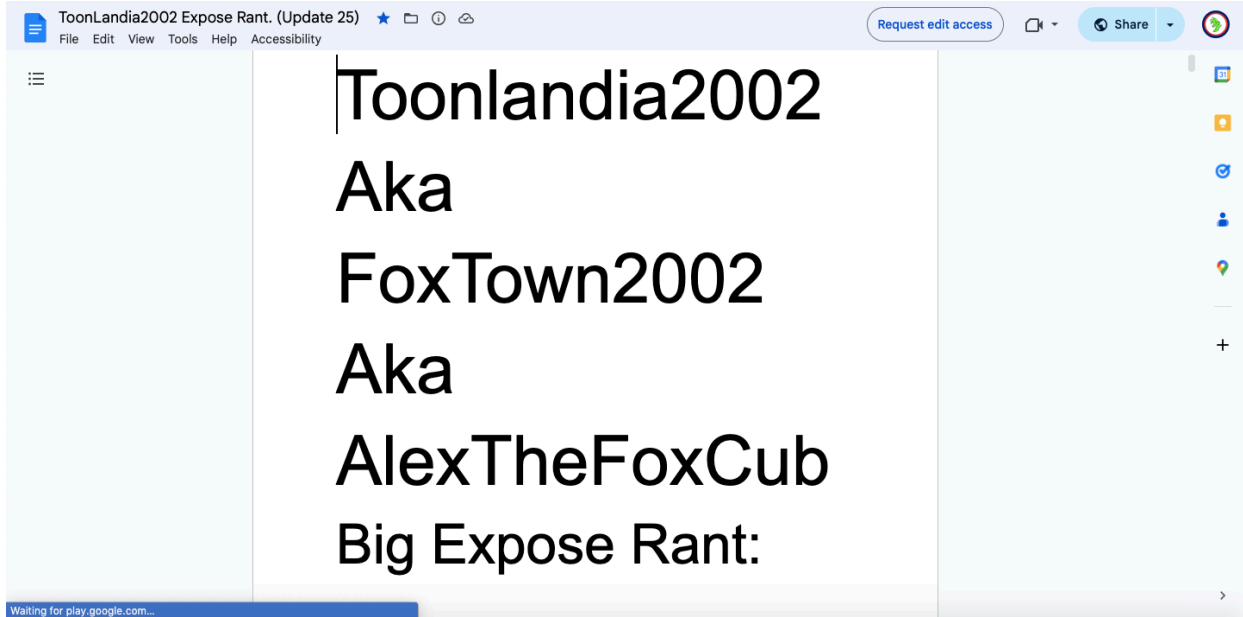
ToonLandia2002 Expose Rant. (Update 25)
File Edit View Tools Help Accessibility
Request edit access
Share

Toonlandia2002
Aka
FoxTown2002
Aka
AlexTheFoxCub
Big Expose Rant:

Waiting for play.google.com...